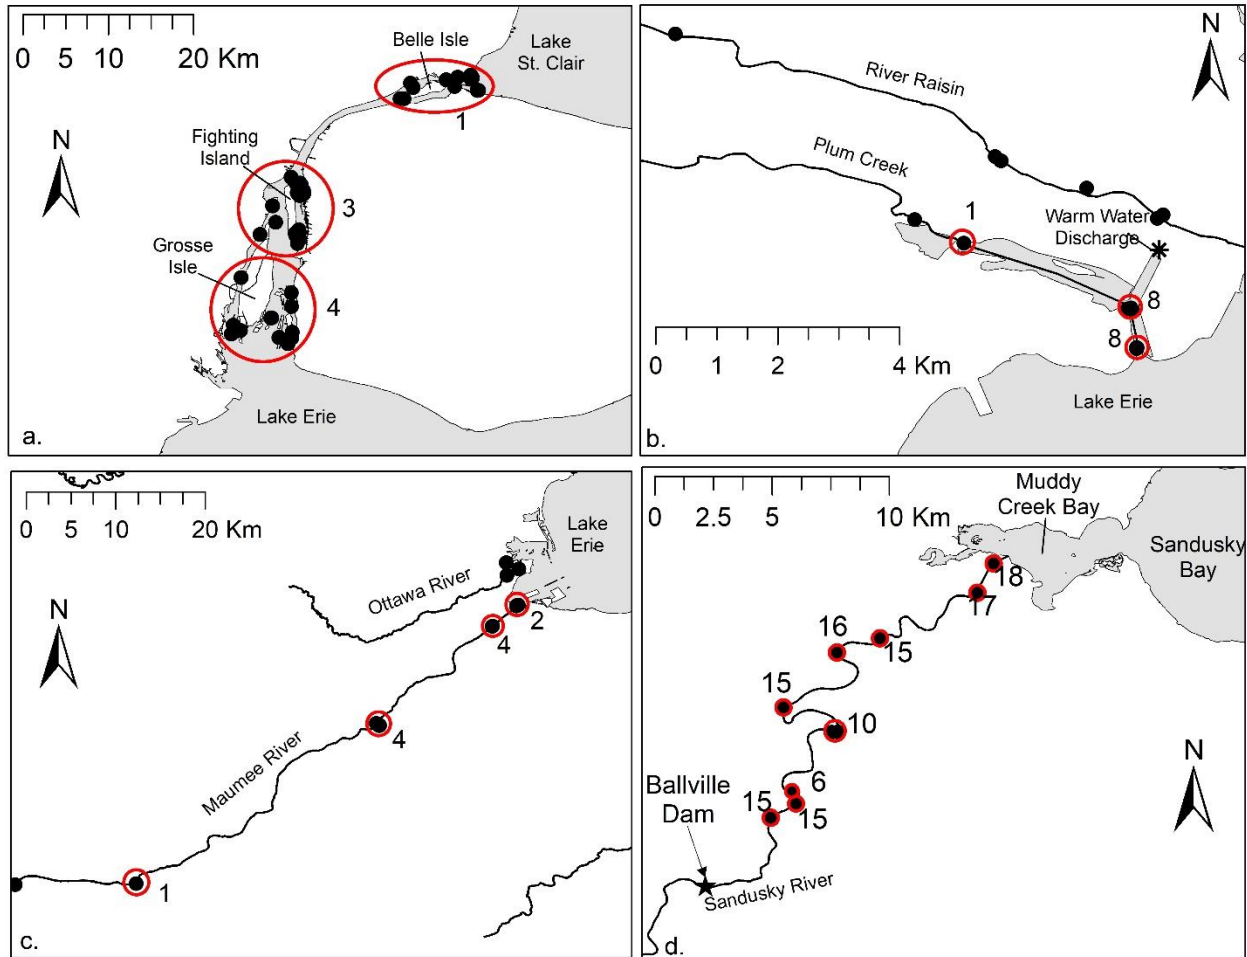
0 5 10 20 Km

Belle Isle

Lake St. Clair

1

N

Fighting Island

3

Grosse Isle

4

Lake Erie

a.

N

River Raisin

Plum Creek

1

Warm Water Discharge

8

8

0 1 2 4 Km

Lake Erie

b.

0 5 10 20 Km

Lake Erie

N

Ottawa River

2

4

4

Maumee River

1

c.

0 2.5 5 10 Km

Muddy Creek Bay

Sandusky Bay

18

17

16

15

15

10

15

6

15

15

N

Ballville Dam

Sandusky River

d.